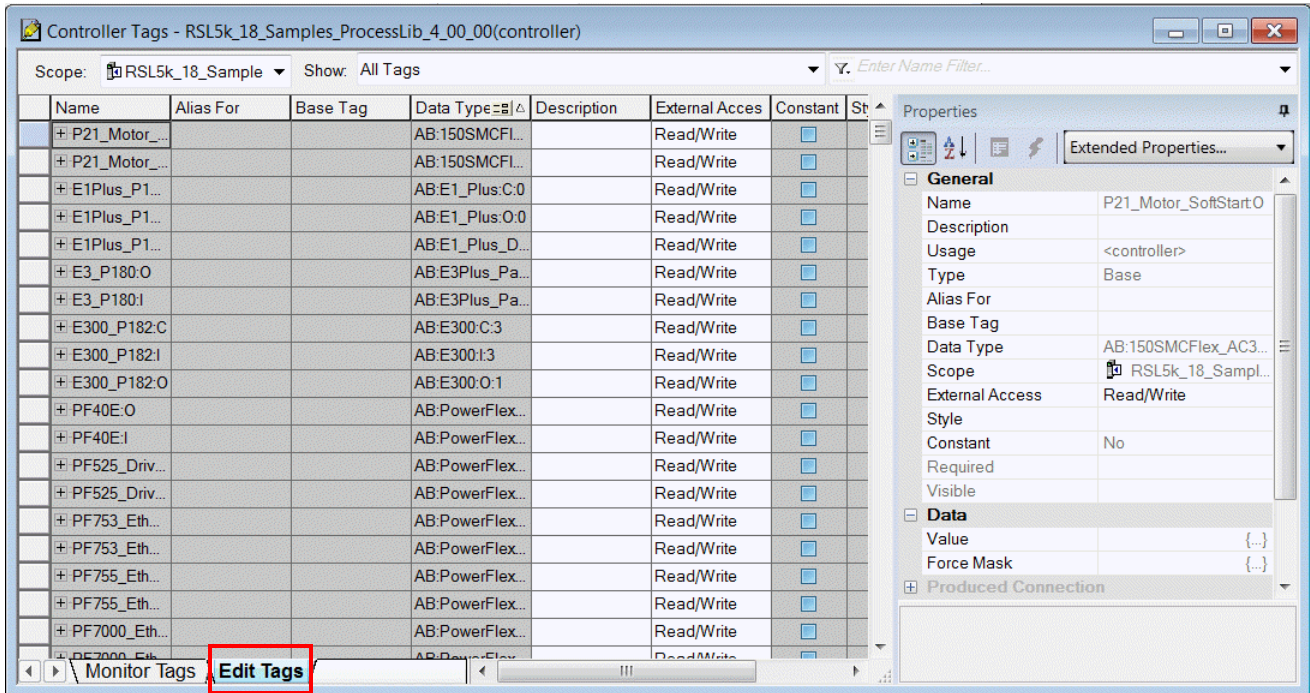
Controller Tags - RSL5k_18_Samples_ProcessLib_4_00_00(controller)

Scope: RSL5k_18_Sample Show: All Tags Enter Name Filter...

| Name | Alias For | Base Tag | Data Type | Description | External Acces | Constant | St |
|---|---|---|---|---|---|---|---|
| + P21_Motor_... | | | AB:150SMCFl... | | Read/Write | | |
| + P21_Motor_... | | | AB:150SMCFl... | | Read/Write | | |
| + E1Plus_P1... | | | AB:E1_Plus:C:0 | | Read/Write | | |
| + E1Plus_P1... | | | AB:E1_Plus:O:0 | | Read/Write | | |
| + E1Plus_P1... | | | AB:E1_Plus_D... | | Read/Write | | |
| + E3_P180:O | | | AB:E3Plus_Pa... | | Read/Write | | |
| + E3_P180:I | | | AB:E3Plus_Pa... | | Read/Write | | |
| + E300_P182:C | | | AB:E300:C:3 | | Read/Write | | |
| + E300_P182:I | | | AB:E300:I:3 | | Read/Write | | |
| + E300_P182:O | | | AB:E300:O:1 | | Read/Write | | |
| + PF40E:O | | | AB:PowerFlex... | | Read/Write | | |
| + PF40E:I | | | AB:PowerFlex... | | Read/Write | | |
| + PF525_Driv... | | | AB:PowerFlex... | | Read/Write | | |
| + PF525_Driv... | | | AB:PowerFlex... | | Read/Write | | |
| + PF753_Eth... | | | AB:PowerFlex... | | Read/Write | | |
| + PF753_Eth... | | | AB:PowerFlex... | | Read/Write | | |
| + PF755_Eth... | | | AB:PowerFlex... | | Read/Write | | |
| + PF755_Eth... | | | AB:PowerFlex... | | Read/Write | | |
| + PF7000_Eth... | | | AB:PowerFlex... | | Read/Write | | |

Monitor Tags Edit Tags

Properties

Extended Properties...

General
| | |
|---|---|
| Name | P21_Motor_SoftStart:O |
| Description | |
| Usage | <controller> |
| Type | Base |
| Alias For | |
| Base Tag | |
| Data Type | AB:150SMCFlex_AC3... |
| Scope | RSL5k_18_Sampl... |
| External Access | Read/Write |
| Style | |
| Constant | No |
| Required | |
| Visible | |

Data
| | |
|---|---|
| Value | {...} |
| Force Mask | {...} |

Produced Connection